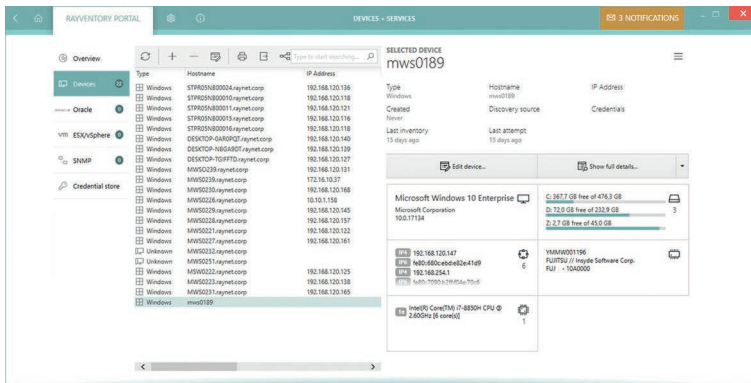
RAYVENTORY PORTAL

DEVICES + SERVICES

3 NOTIFICATIONS

Overview
Devices 22
Oracle 0
ESX/vSphere 0
SNMP 0
Credential store

Type to start searching...

| Type | Hostname | IP Address |
|---|---|---|
| Windows | STPR05N800024.raynet.corp | 192.168.120.136 |
| Windows | STPR05N800010.raynet.corp | 192.168.120.118 |
| Windows | STPR05N800011.raynet.corp | 192.168.120.121 |
| Windows | STPR05N800015.raynet.corp | 192.168.120.116 |
| Windows | STPR05N800016.raynet.corp | 192.168.120.118 |
| Windows | DESKTOP-0AR0PQT.raynet.corp | 192.168.120.140 |
| Windows | DESKTOP-N8GA9OT.raynet.corp | 192.168.120.139 |
| Windows | DESKTOP-TGIFFTD.raynet.corp | 192.168.120.127 |
| Windows | MWS0239.raynet.corp | 192.168.120.131 |
| Windows | MWS0239.raynet.corp | 172.16.10.37 |
| Windows | MWS0230.raynet.corp | 192.168.120.168 |
| Windows | MWS0226.raynet.corp | 10.10.1.158 |
| Windows | MWS0229.raynet.corp | 192.168.120.145 |
| Windows | MWS0228.raynet.corp | 192.168.120.157 |
| Windows | MWS0221.raynet.corp | 192.168.120.122 |
| Windows | MWS0227.raynet.corp | 192.168.120.161 |
| Unknown | MWS0232.raynet.corp | |
| Unknown | MWS0251.raynet.corp | |
| Windows | MSW0222.raynet.corp | 192.168.120.125 |
| Windows | MWS0223.raynet.corp | 192.168.120.138 |
| Windows | MWS0231.raynet.corp | 192.168.120.165 |
| Windows | mws0189 | |

SELECTED DEVICE
mws0189

Type
Windows
Hostname
mws0189
IP Address

Created
Never
Discovery source
Credentials

Last inventory
15 days ago
Last attempt
15 days ago

Edit device...
Show full details...

Microsoft Windows 10 Enterprise
Microsoft Corporation
10.0.17134

C: 367.7 GB free of 476.3 GB
D: 72.0 GB free of 232.9 GB
Z: 2.7 GB free of 45.0 GB
3

IPv4 192.168.120.147
IPv6 fe80::680c:ebde:82e:41d9
IPv4 192.168.254.1
IPv6 fe80::7080:b2ff:f54e:70c6
6

YMMW001196
FUJITSU // Insyde Software Corp.
FUJ - 10A0000

Intel(R) Core(TM) i7-8850H CPU @ 2.60GHz [6 core(s)]
1